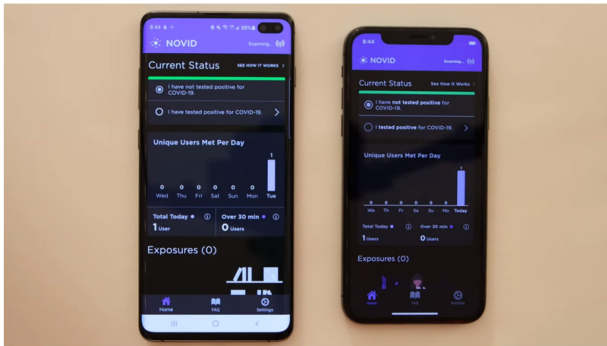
8:44
NOVID
Scanning...
Current Status
SEE HOW IT WORKS
I have not tested positive for COVID-19.
I have tested positive for COVID-19.
Unique Users Met Per Day
0 Wed
0 Thu
0 Fri
0 Sat
0 Sun
0 Mon
1 Tue
Total Today
1 User
Over 30 min
0 Users
Exposures (0)
Home
FAQ
Settings

8:44
NOVID
Scanning...
Current Status
See How It Works
I have not tested positive for COVID-19.
I tested positive for COVID-19.
Unique Users Met Per Day
1
We
Th
Fr
Sa
Su
Mo
Today
Total Today
1 Users
Over 30 min
0 Users
Exposures (0)
Home
FAQ
Settings